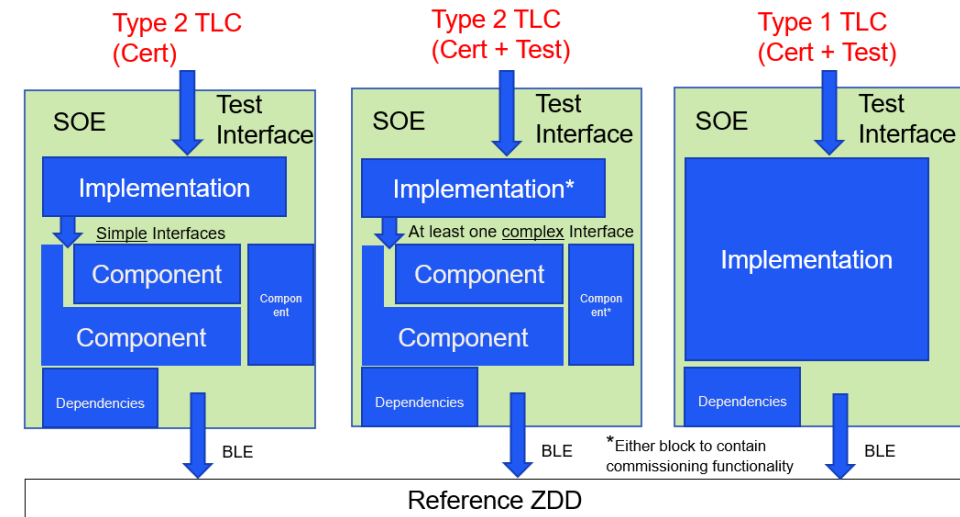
Type 2 TLC
(Cert)

SOE

Test
Interface

Implementation

Simple Interfaces

Component

Compon
ent

Component

Dependencies

BLE

Type 2 TLC
(Cert + Test)

SOE

Test
Interface

Implementation*

At least one complex Interface

Component

Compon
ent*

Component

Dependencies

BLE

*Either block to contain commissioning functionality

Type 1 TLC
(Cert + Test)

SOE

Test
Interface

Implementation

Dependencies

BLE

Reference ZDD